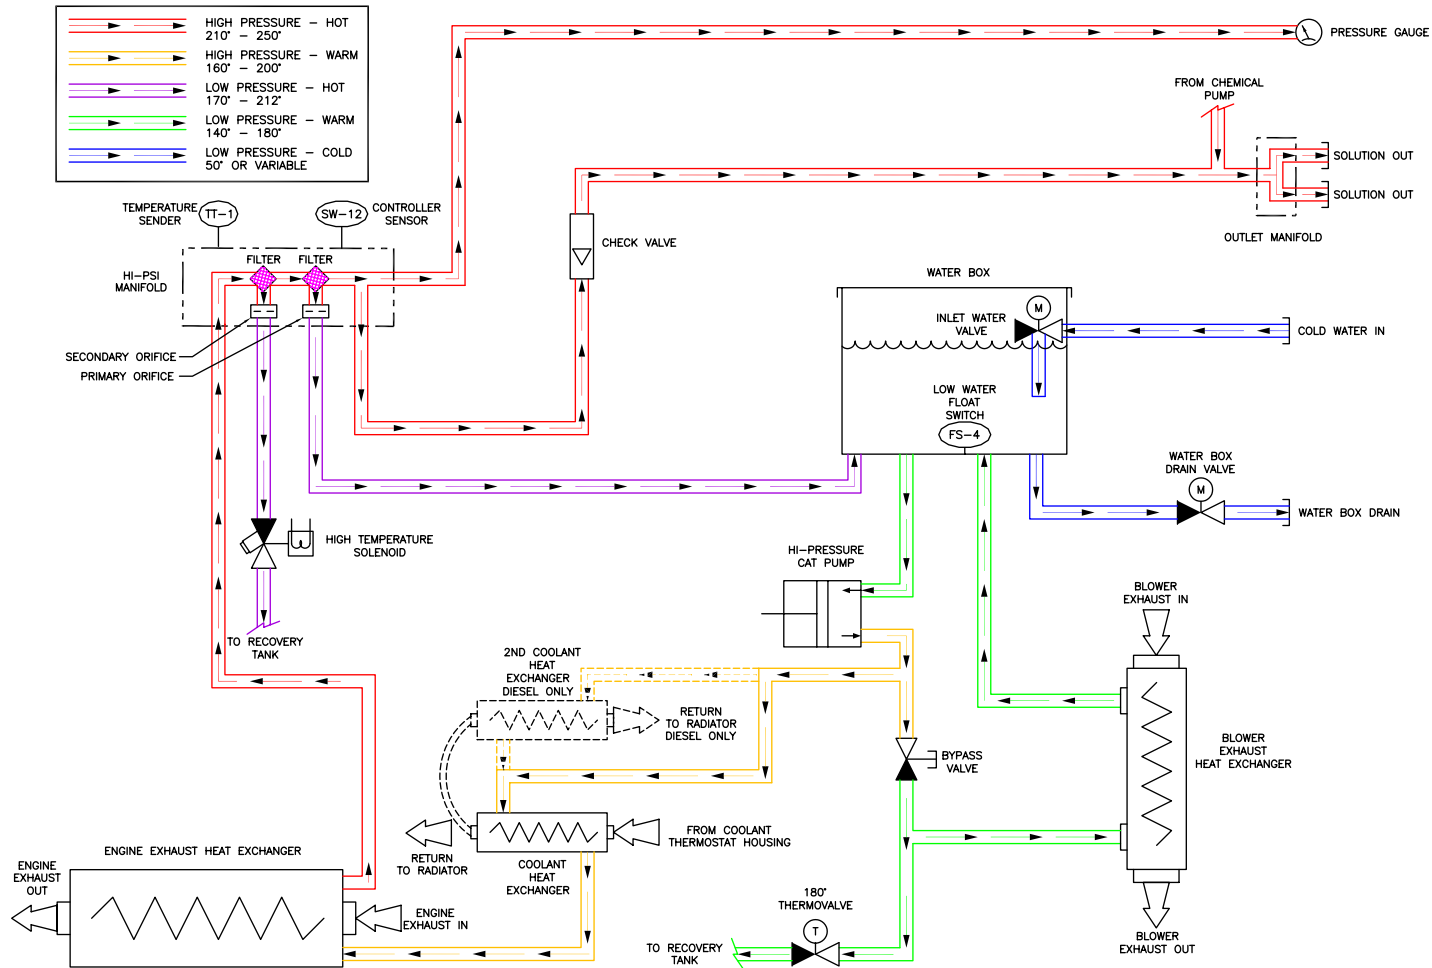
HIGH PRESSURE – HOT
210° – 250°

HIGH PRESSURE – WARM
160° – 200°

LOW PRESSURE – HOT
170° – 212°

LOW PRESSURE – WARM
140° – 180°

LOW PRESSURE – COLD
50° OR VARIABLE

PRESSURE GAUGE

FROM CHEMICAL PUMP

SOLUTION OUT

SOLUTION OUT

OUTLET MANIFOLD

TEMPERATURE SENDER

TT–1

SW–12

CONTROLLER SENSOR

HI–PSI MANIFOLD

FILTER

FILTER

CHECK VALVE

WATER BOX

INLET WATER VALVE

M

COLD WATER IN

LOW WATER FLOAT SWITCH

FS–4

SECONDARY ORIFICE

PRIMARY ORIFICE

WATER BOX DRAIN VALVE

M

WATER BOX DRAIN

HIGH TEMPERATURE SOLENOID

HI–PRESSURE CAT PUMP

TO RECOVERY TANK

BLOWER EXHAUST IN

2ND COOLANT HEAT EXCHANGER DIESEL ONLY

RETURN TO RADIATOR DIESEL ONLY

BLOWER EXHAUST HEAT EXCHANGER

BYPASS VALVE

FROM COOLANT THERMOSTAT HOUSING

ENGINE EXHAUST HEAT EXCHANGER

RETURN TO RADIATOR

COOLANT HEAT EXCHANGER

ENGINE EXHAUST OUT

180° THERMOVALVE

T

ENGINE EXHAUST IN

BLOWER EXHAUST OUT

TO RECOVERY TANK